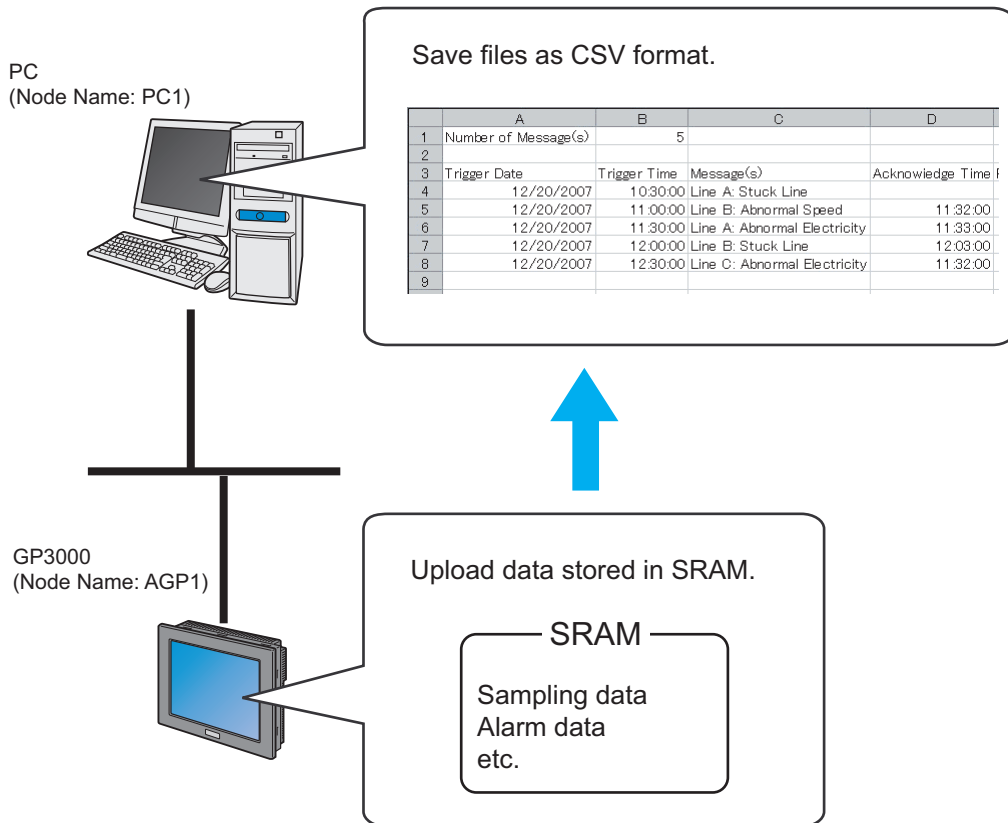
PC
(Node Name: PC1)

Save files as CSV format.

| | A | B | C | D |
|---|---|---|---|---|
| 1 | Number of Message(s) | 5 | | |
| 2 | | | | |
| 3 | Trigger Date | Trigger Time | Message(s) | Acknowledge Time |
| 4 | 12/20/2007 | 10:30:00 | Line A: Stuck Line | |
| 5 | 12/20/2007 | 11:00:00 | Line B: Abnormal Speed | 11:32:00 |
| 6 | 12/20/2007 | 11:30:00 | Line A: Abnormal Electricity | 11:33:00 |
| 7 | 12/20/2007 | 12:00:00 | Line B: Stuck Line | 12:03:00 |
| 8 | 12/20/2007 | 12:30:00 | Line C: Abnormal Electricity | 11:32:00 |
| 9 | | | | |

GP3000
(Node Name: AGP1)

Upload data stored in SRAM.

SRAM

Sampling data
Alarm data
etc.